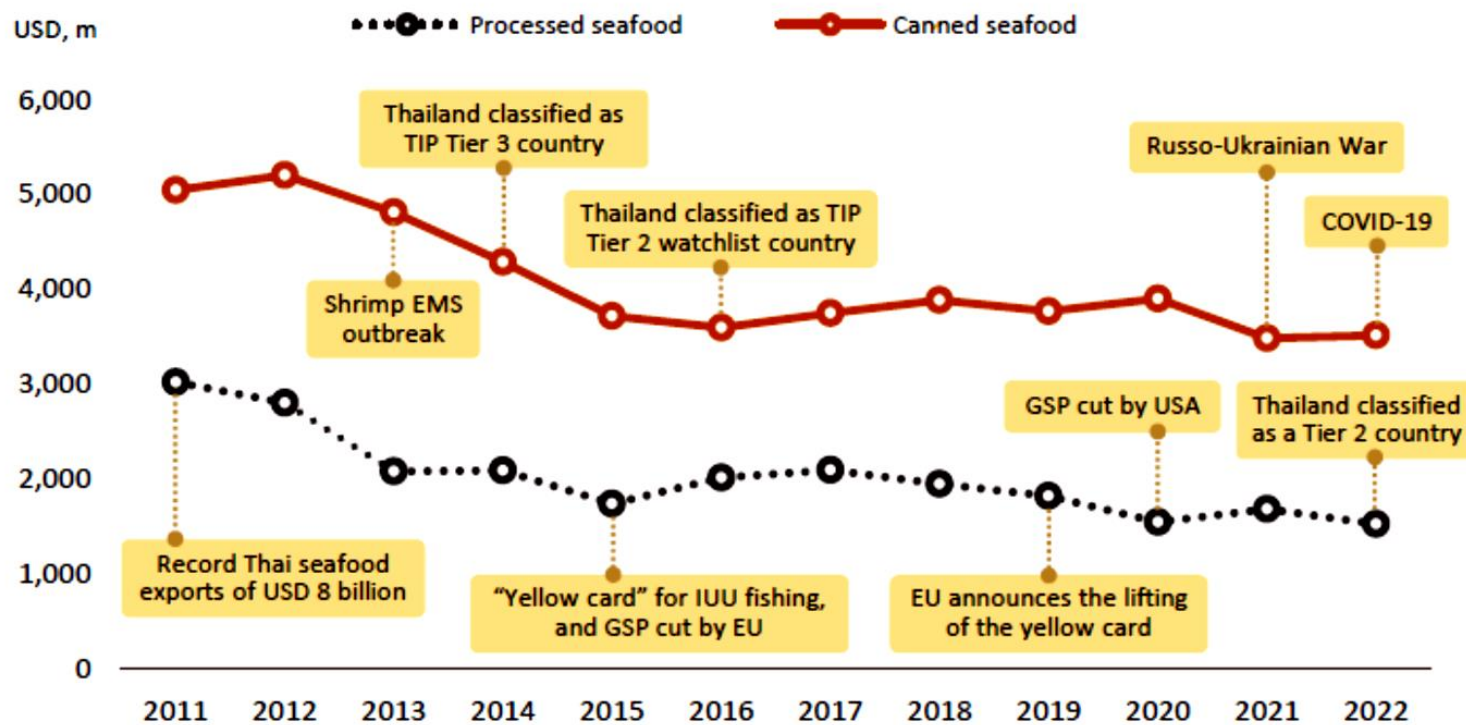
USD, m

Processed seafood

Canned seafood

6,000
5,000
4,000
3,000
2,000
1,000
0

Thailand classified as TIP Tier 3 country

Russo-Ukrainian War

Thailand classified as TIP Tier 2 watchlist country

COVID-19

Shrimp EMS outbreak

GSP cut by USA

Thailand classified as a Tier 2 country

Record Thai seafood exports of USD 8 billion

“Yellow card” for IUU fishing, and GSP cut by EU

EU announces the lifting of the yellow card

2011 2012 2013 2014 2015 2016 2017 2018 2019 2020 2021 2022